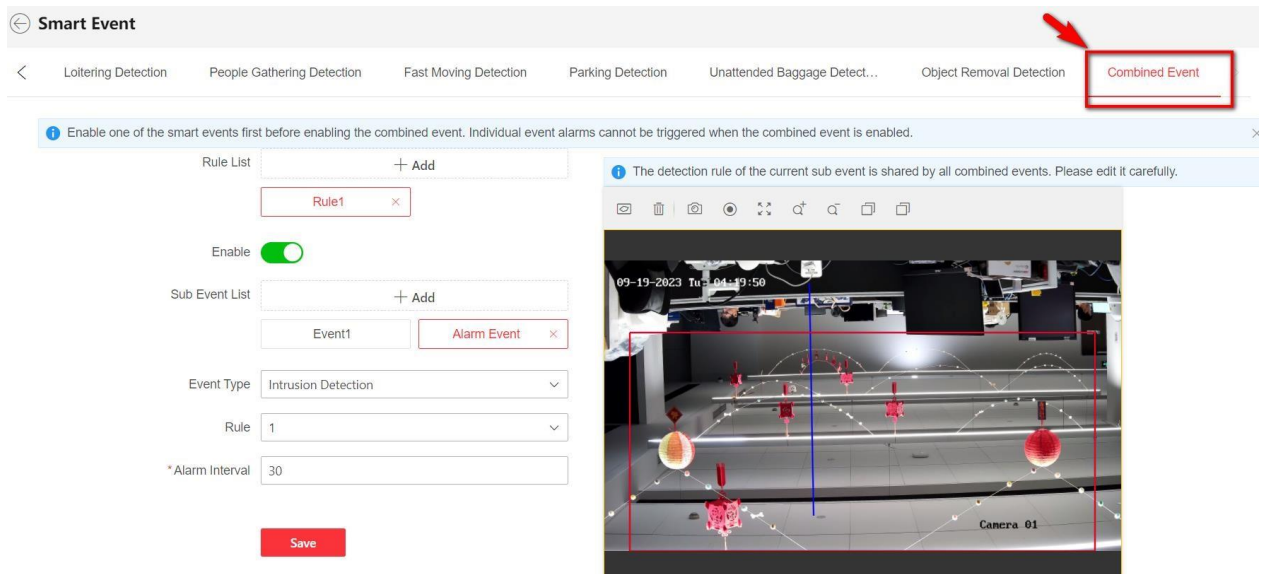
Smart Event

Loitering Detection People Gathering Detection Fast Moving Detection Parking Detection Unattended Baggage Detect... Object Removal Detection Combined Event

Enable one of the smart events first before enabling the combined event. Individual event alarms cannot be triggered when the combined event is enabled.

Rule List + Add

Rule1 ×

Enable

Sub Event List + Add

Event1 Alarm Event ×

Event Type Intrusion Detection

Rule 1

*Alarm Interval 30

Save

The detection rule of the current sub event is shared by all combined events. Please edit it carefully.

09-19-2023 Tu 04:19:50

Camera 01